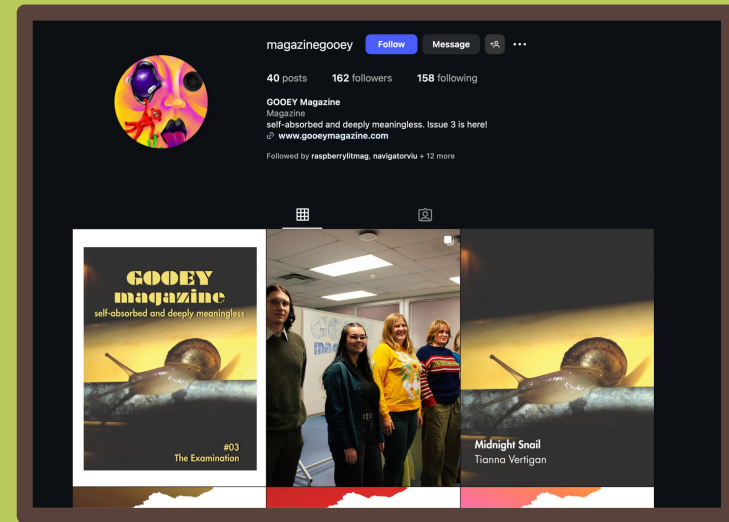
magazinegooey Follow Message

40 posts 162 followers 158 following

GOOEY Magazine
Magazine
self-absorbed and deeply meaningless. Issue 3 is here!
www.gooeymagazine.com

Followed by raspberrylitmag, navigatorviu + 12 more

GOOEY
magazine
self-absorbed and deeply meaningless

#03
The Examination

Midnight Snail
Tianna Vertigan